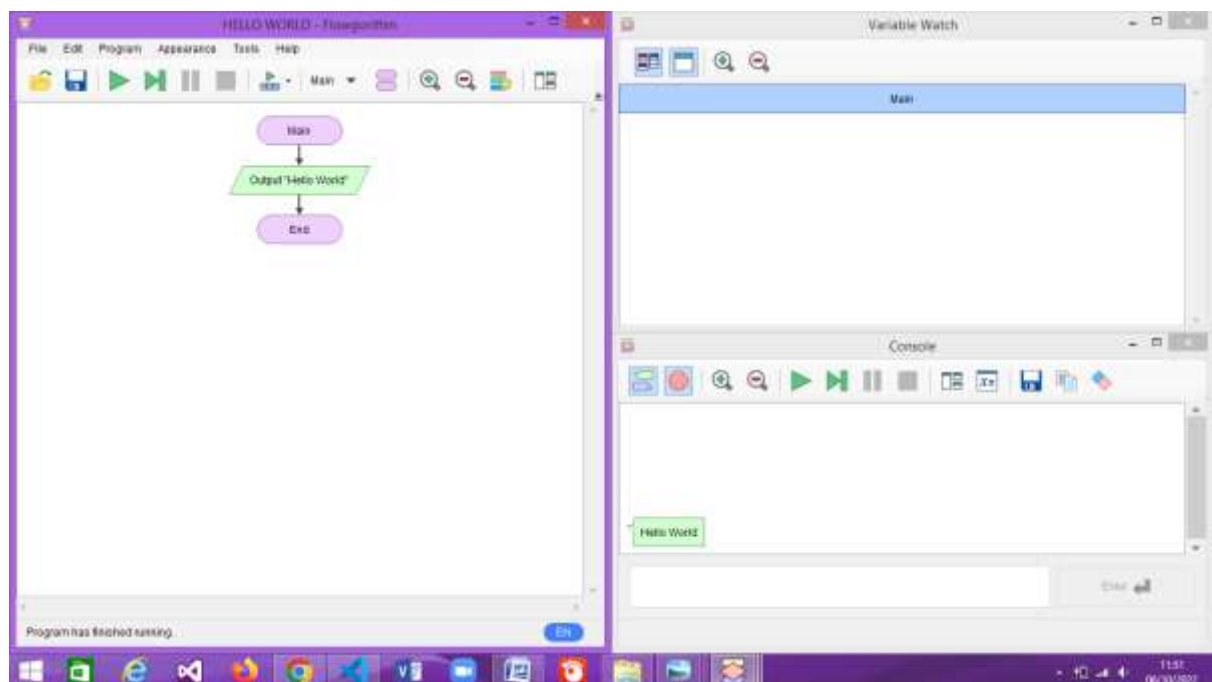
HELLO WORLD - Flowgorithm

File Edit Program Appearance Tools Help

Main

Main

Output "Hello World"

End

Program has finished running.

EN

Variable Watch

Main

Console

Hello World

Enter

11:51
06/30/2022